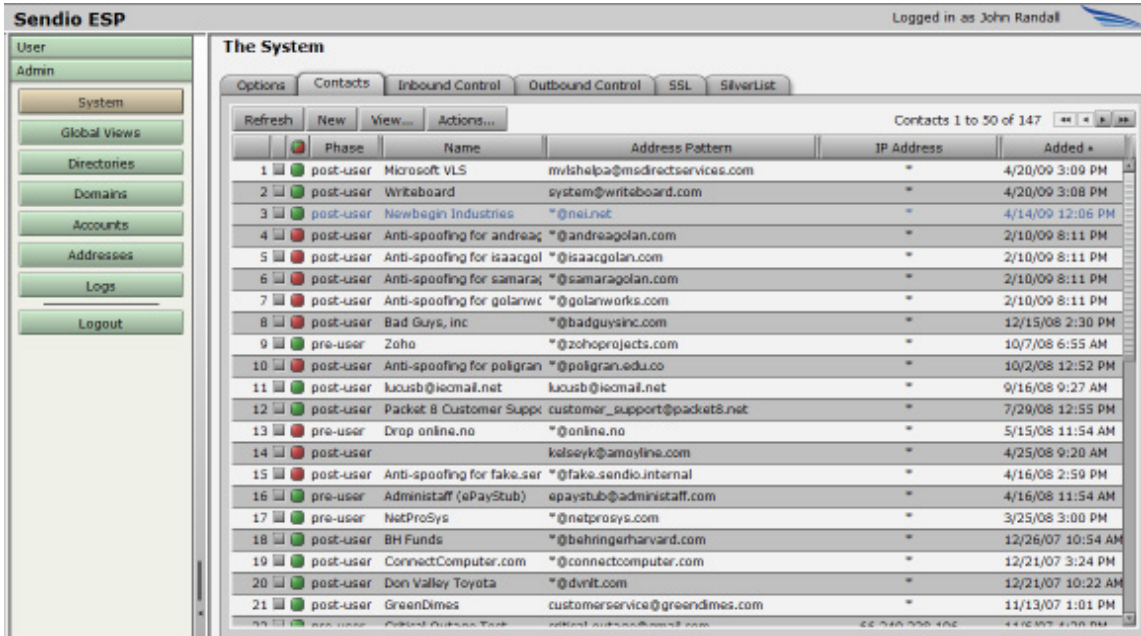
Sendio ESP

Logged in as John Randall

User
Admin
System
Global Views
Directories
Domains
Accounts
Addresses
Logs
Logout

The System

Options | Contacts | Inbound Control | Outbound Control | SSL | SilverList

Refresh | New | View... | Actions...

Contacts 1 to 50 of 147

| | Phase | Name | Address Pattern | IP Address | Added ▴ |
|---|---|---|---|---|---|
| 1 | post-user | Microsoft VLS | mvlshelpa@msdirectservices.com | * | 4/20/09 3:09 PM |
| 2 | post-user | Writeboard | system@writeboard.com | * | 4/20/09 3:08 PM |
| 3 | post-user | Newbegin Industries | *@nei.net | * | 4/14/09 12:06 PM |
| 4 | post-user | Anti-spoofing for andreag | *@andreagolan.com | * | 2/10/09 8:11 PM |
| 5 | post-user | Anti-spoofing for isaacgol | *@isaacgolan.com | * | 2/10/09 8:11 PM |
| 6 | post-user | Anti-spoofing for samara( | *@samaragolan.com | * | 2/10/09 8:11 PM |
| 7 | post-user | Anti-spoofing for golanwc | *@golanworks.com | * | 2/10/09 8:11 PM |
| 8 | post-user | Bad Guys, inc | *@badguysinc.com | * | 12/15/08 2:30 PM |
| 9 | pre-user | Zoho | *@zohoprojects.com | * | 10/7/08 6:55 AM |
| 10 | post-user | Anti-spoofing for poligran | *@poligran.edu.co | * | 10/2/08 12:52 PM |
| 11 | post-user | lucusb@iecmail.net | lucusb@iecmail.net | * | 9/16/08 9:27 AM |
| 12 | post-user | Packet 8 Customer Suppc | customer_support@packet8.net | * | 7/29/08 12:55 PM |
| 13 | pre-user | Drop online.no | *@online.no | * | 5/15/08 11:54 AM |
| 14 | post-user | | kelseyk@amoyline.com | * | 4/25/08 9:20 AM |
| 15 | post-user | Anti-spoofing for fake.ser | *@fake.sendio.internal | * | 4/16/08 2:59 PM |
| 16 | pre-user | Administaff (ePayStub) | epaystub@administaff.com | * | 4/16/08 11:54 AM |
| 17 | pre-user | NetProSys | *@netprosys.com | * | 3/25/08 3:00 PM |
| 18 | post-user | BH Funds | *@behringerharvard.com | * | 12/26/07 10:54 AM |
| 19 | post-user | ConnectComputer.com | *@connectcomputer.com | * | 12/21/07 3:24 PM |
| 20 | post-user | Don Valley Toyota | *@dvnlt.com | * | 12/21/07 10:22 AM |
| 21 | post-user | GreenDimes | customerservice@greendimes.com | * | 11/13/07 1:01 PM |
| 22 | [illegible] | Critical Outage Test | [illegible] | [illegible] | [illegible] |